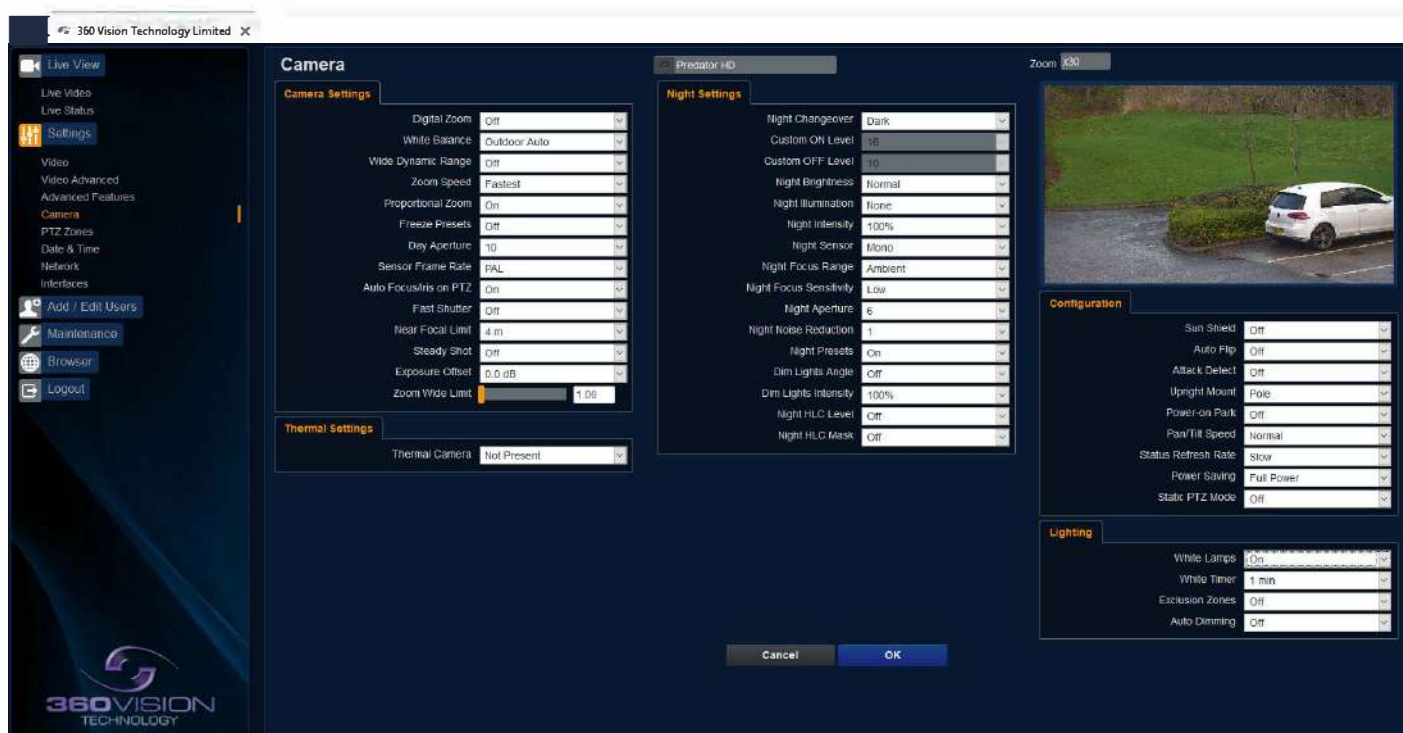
360 Vision Technology Limited

Live View
Live Video
Live Status
Settings
Video
Video Advanced
Advanced Features
Camera
PTZ Zones
Date & Time
Network
Interfaces
Add / Edit Users
Maintenance
Browser
Logout

360VISION TECHNOLOGY

Camera

Camera Settings

| | |
|---|---|
| Digital Zoom | Off |
| White Balance | Outdoor Auto |
| Wide Dynamic Range | Off |
| Zoom Speed | Fastest |
| Proportional Zoom | On |
| Freeze Presets | Off |
| Day Aperture | 10 |
| Sensor Frame Rate | PAL |
| Auto Focus/Iris on PTZ | On |
| Fast Shutter | Off |
| Near Focal Limit | 4 m |
| Steady Shot | Off |
| Exposure Offset | 0.0 dB |
| Zoom Wide Limit | 1.00 |

Thermal Settings

| | |
|---|---|
| Thermal Camera | Not Present |

Predator HD

Night Settings

| | |
|---|---|
| Night Changeover | Dark |
| Custom ON Level | 16 |
| Custom OFF Level | 10 |
| Night Brightness | Normal |
| Night Illumination | None |
| Night Intensity | 100% |
| Night Sensor | Mono |
| Night Focus Range | Ambient |
| Night Focus Sensitivity | Low |
| Night Aperture | 6 |
| Night Noise Reduction | 1 |
| Night Presets | On |
| Dim Lights Angle | Off |
| Dim Lights Intensity | 100% |
| Night HLC Level | Off |
| Night HLC Mask | Off |

Zoom x30

Configuration

| | |
|---|---|
| Sun Shield | Off |
| Auto Flip | Off |
| Attack Detect | Off |
| Upright Mount | Pole |
| Power-on Park | Off |
| Pan/Tilt Speed | Normal |
| Status Refresh Rate | Slow |
| Power Saving | Full Power |
| Static PTZ Mode | Off |

Lighting

| | |
|---|---|
| White Lamps | On |
| White Timer | 1 min |
| Exclusion Zones | Off |
| Auto Dimming | Off |

Cancel
OK